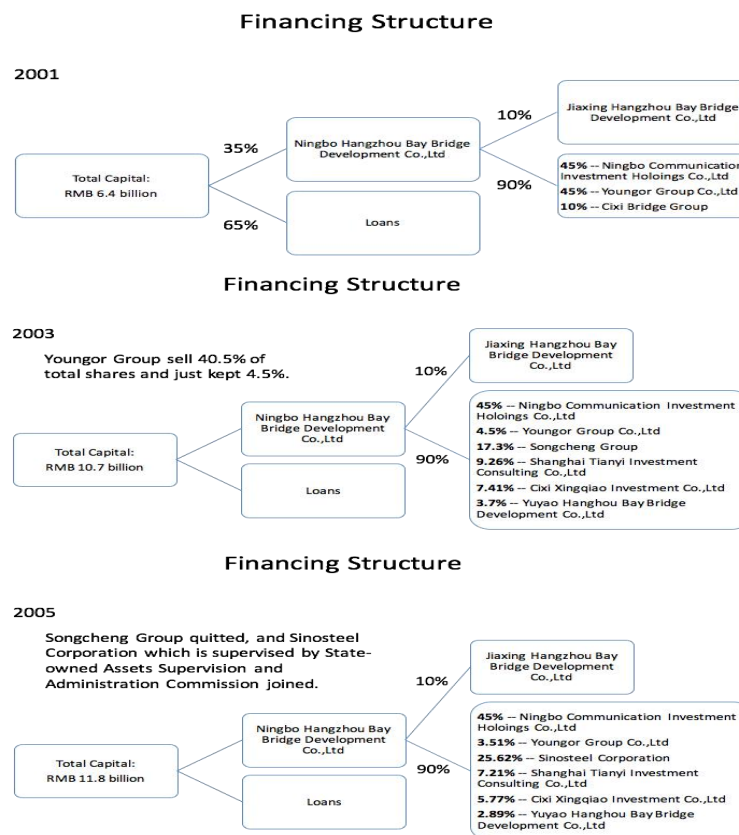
Financing Structure

2001

Total Capital:
RMB 6.4 billion

35%

65%

Ningbo Hangzhou Bay Bridge Development Co.,Ltd

Loans

10%

90%

Jiaxing Hangzhou Bay Bridge Development Co.,Ltd

45% -- Ningbo Communication Investment Holoings Co.,Ltd
45% -- Youngor Group Co.,Ltd
10% -- Cixi Bridge Group

Financing Structure

2003

Youngor Group sell 40.5% of total shares and just kept 4.5%.

Total Capital:
RMB 10.7 billion

Ningbo Hangzhou Bay Bridge Development Co.,Ltd

Loans

10%

90%

Jiaxing Hangzhou Bay Bridge Development Co.,Ltd

45% -- Ningbo Communication Investment Holoings Co.,Ltd
4.5% -- Youngor Group Co.,Ltd
17.3% -- Songcheng Group
9.26% -- Shanghai Tianyi Investment Consulting Co.,Ltd
7.41% -- Cixi Xingqiao Investment Co.,Ltd
3.7% -- Yuyao Hanghou Bay Bridge Development Co.,Ltd

Financing Structure

2005

Songcheng Group quitted, and Sinosteel Corporation which is supervised by State-owned Assets Supervision and Administration Commission joined.

Total Capital:
RMB 11.8 billion

Ningbo Hangzhou Bay Bridge Development Co.,Ltd

Loans

10%

90%

Jiaxing Hangzhou Bay Bridge Development Co.,Ltd

45% -- Ningbo Communication Investment Holoings Co.,Ltd
3.51% -- Youngor Group Co.,Ltd
25.62% -- Sinosteel Corporation
7.21% -- Shanghai Tianyi Investment Consulting Co.,Ltd
5.77% -- Cixi Xingqiao Investment Co.,Ltd
2.89% -- Yuyao Hanghou Bay Bridge Development Co.,Ltd